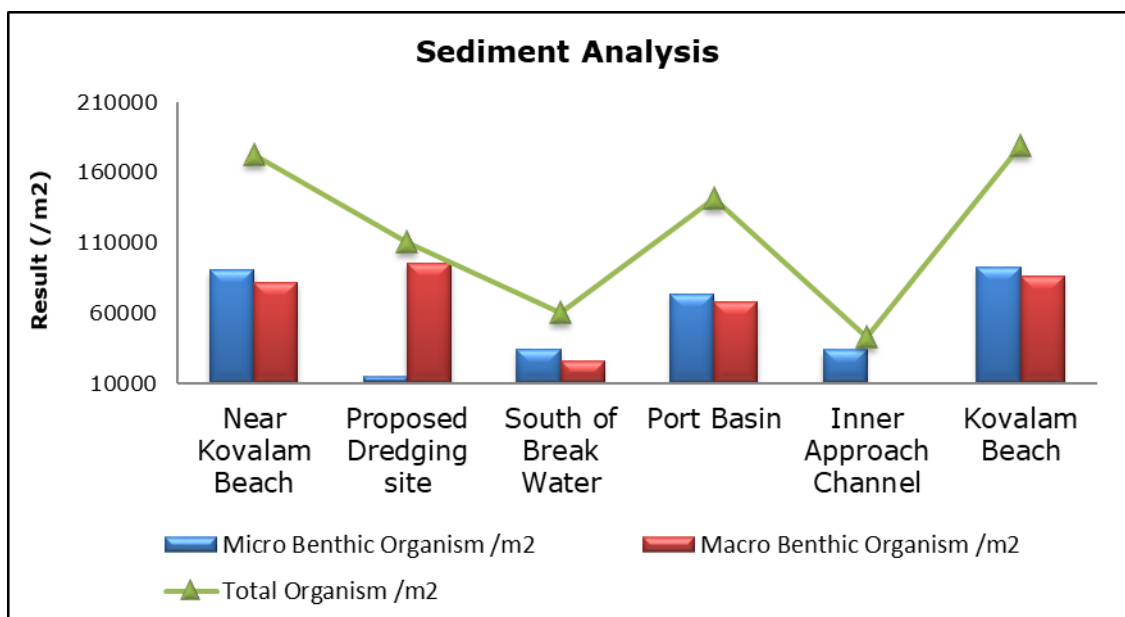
Sediment Analysis

Result (/m2)

210000
160000
110000
60000
10000

Near Kovalam Beach
Proposed Dredging site
South of Break Water
Port Basin
Inner Approach Channel
Kovalam Beach

Micro Benthic Organism /m2
Macro Benthic Organism /m2
Total Organism /m2